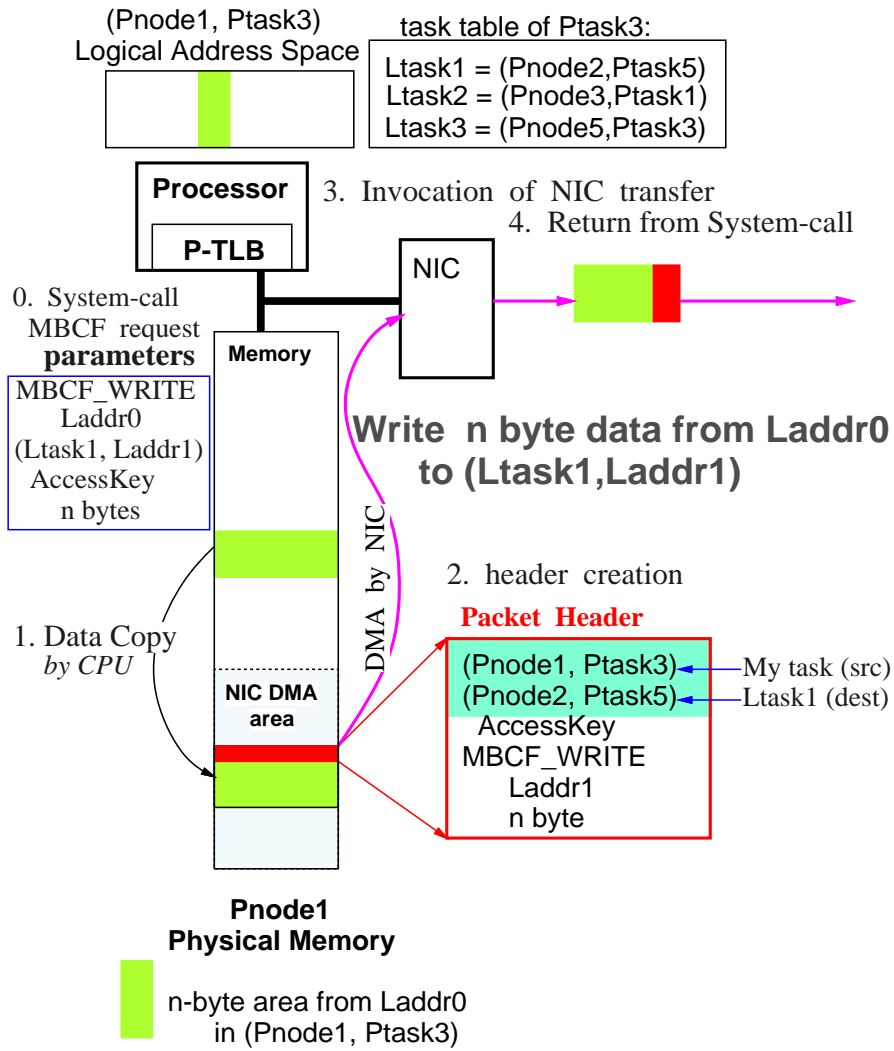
(Pnode1, Ptask3)
Logical Address Space

task table of Ptask3:
Ltask1 = (Pnode2,Ptask5)
Ltask2 = (Pnode3,Ptask1)
Ltask3 = (Pnode5,Ptask3)

Processor
P-TLB

3. Invocation of NIC transfer
4. Return from System-call

NIC

0. System-call
MBCF request
parameters
MBCF_WRITE
Laddr0
(Ltask1, Laddr1)
AccessKey
n bytes

Memory

Write n byte data from Laddr0
to (Ltask1,Laddr1)

DMA by NIC

2. header creation

Packet Header

1. Data Copy
by CPU

NIC DMA
area

(Pnode1, Ptask3)
(Pnode2, Ptask5)
AccessKey
MBCF_WRITE
Laddr1
n byte

My task (src)
Ltask1 (dest)

Pnode1
Physical Memory

n-byte area from Laddr0
in (Pnode1, Ptask3)